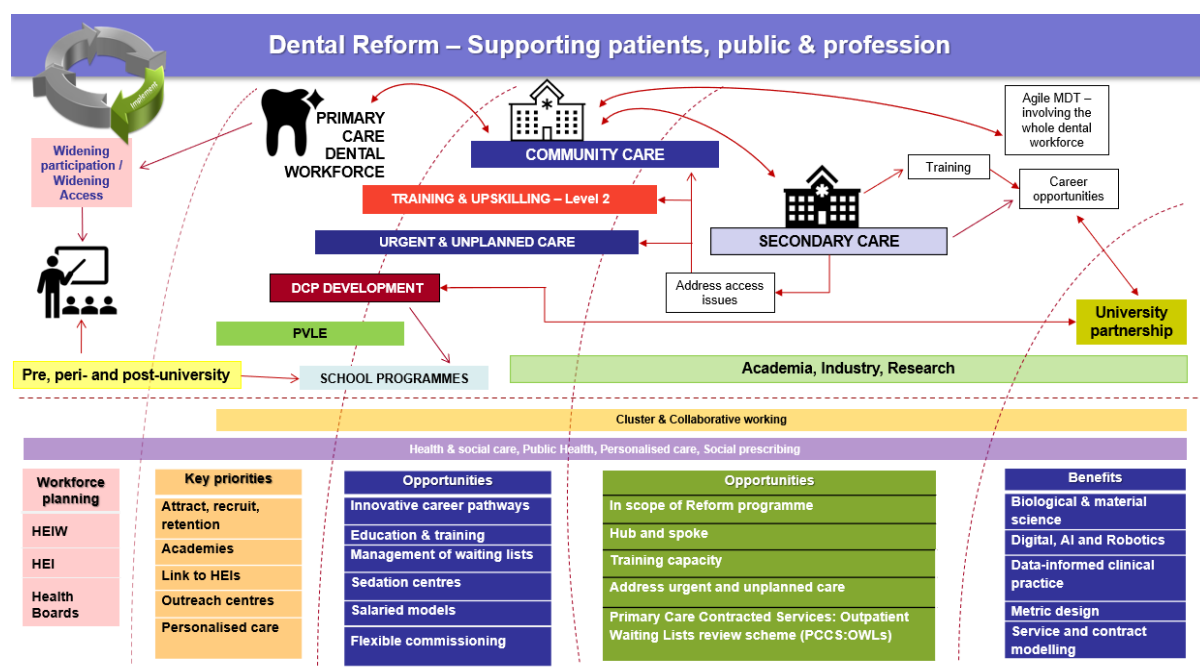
Dental Reform – Supporting patients, public & profession

Implement

Widening participation / Widening Access

PRIMARY CARE DENTAL WORKFORCE

COMMUNITY CARE

Agile MDT – involving the whole dental workforce

Training

Career opportunities

TRAINING & UPSKILLING – Level 2

URGENT & UNPLANNED CARE

SECONDARY CARE

Address access issues

DCP DEVELOPMENT

University partnership

PVLE

Pre, peri- and post-university

SCHOOL PROGRAMMES

Academia, Industry, Research

Cluster & Collaborative working

Health & social care, Public Health, Personalised care, Social prescribing

| Workforce planning |
|---|
| HEIW |
| HEI |
| Health Boards |

| Key priorities |
|---|
| Attract, recruit, retention |
| Academies |
| Link to HEIs |
| Outreach centres |
| Personalised care |

| Opportunities |
|---|
| Innovative career pathways |
| Education & training |
| Management of waiting lists |
| Sedation centres |
| Salaried models |
| Flexible commissioning |

| Opportunities |
|---|
| In scope of Reform programme |
| Hub and spoke |
| Training capacity |
| Address urgent and unplanned care |
| Primary Care Contracted Services: Outpatient Waiting Lists review scheme (PCCS:OWLs) |

| Benefits |
|---|
| Biological & material science |
| Digital, AI and Robotics |
| Data-informed clinical practice |
| Metric design |
| Service and contract modelling |